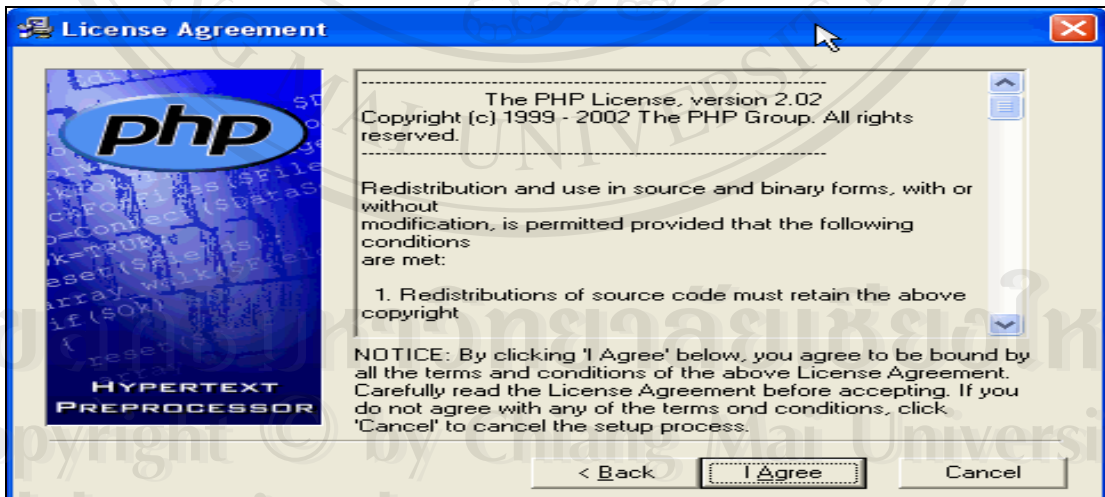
License Agreement

php

HYPERTEXT PREPROCESSOR

---------------------------------------------------------------
The PHP License, version 2.02
Copyright (c) 1999 - 2002 The PHP Group. All rights reserved.
---------------------------------------------------------------

Redistribution and use in source and binary forms, with or without
modification, is permitted provided that the following conditions
are met:

1. Redistributions of source code must retain the above copyright

NOTICE: By clicking 'I Agree' below, you agree to be bound by all the terms and conditions of the above License Agreement. Carefully read the License Agreement before accepting. If you do not agree with any of the terms ond conditions, click 'Cancel' to cancel the setup process.

< Back I Agree Cancel

Copyright © by Chiang Mai University